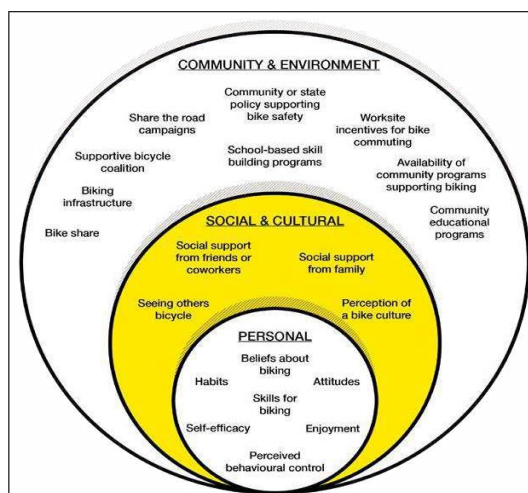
COMMUNITY & ENVIRONMENT

Share the road campaigns

Community or state policy supporting bike safety

Worksite incentives for bike commuting

Supportive bicycle coalition

School-based skill building programs

Availability of community programs supporting biking

Biking infrastructure

Community educational programs

Bike share

SOCIAL & CULTURAL

Social support from friends or coworkers

Social support from family

Seeing others bicycle

Perception of a bike culture

PERSONAL

Beliefs about biking

Habits

Attitudes

Skills for biking

Self-efficacy

Enjoyment

Perceived behavioural control